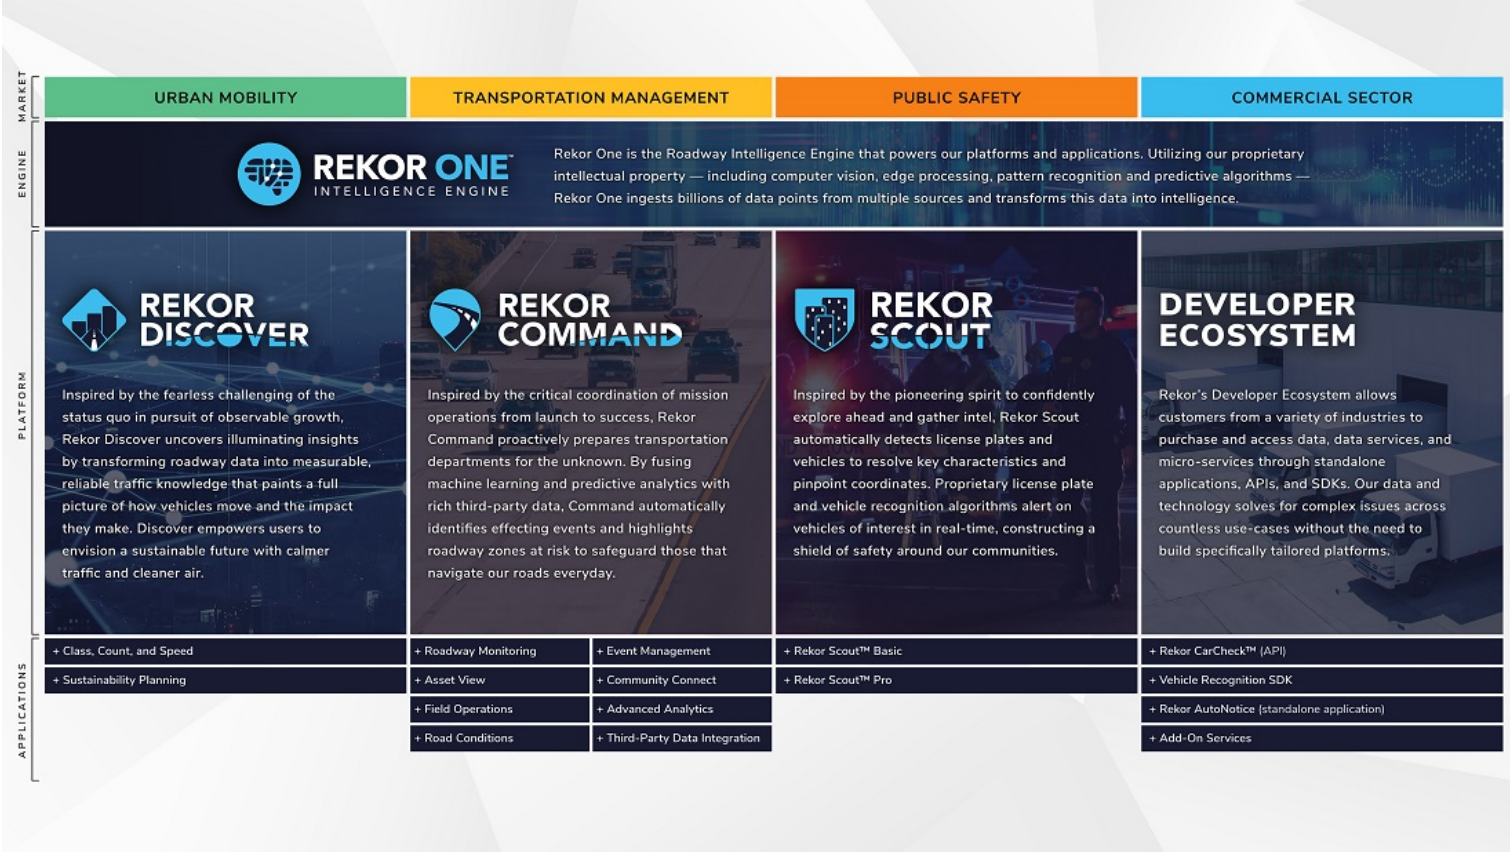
MARKET

URBAN MOBILITY

TRANSPORTATION MANAGEMENT

PUBLIC SAFETY

COMMERCIAL SECTOR

ENGINE

REKOR ONE
INTELLIGENCE ENGINE

Rekor One is the Roadway Intelligence Engine that powers our platforms and applications. Utilizing our proprietary intellectual property — including computer vision, edge processing, pattern recognition and predictive algorithms — Rekor One ingests billions of data points from multiple sources and transforms this data into intelligence.

PLATFORM

REKOR DISCOVER

Inspired by the fearless challenging of the status quo in pursuit of observable growth, Rekor Discover uncovers illuminating insights by transforming roadway data into measurable, reliable traffic knowledge that paints a full picture of how vehicles move and the impact they make. Discover empowers users to envision a sustainable future with calmer traffic and cleaner air.

REKOR COMMAND

Inspired by the critical coordination of mission operations from launch to success, Rekor Command proactively prepares transportation departments for the unknown. By fusing machine learning and predictive analytics with rich third-party data, Command automatically identifies effecting events and highlights roadway zones at risk to safeguard those that navigate our roads everyday.

REKOR SCOUT

Inspired by the pioneering spirit to confidently explore ahead and gather intel, Rekor Scout automatically detects license plates and vehicles to resolve key characteristics and pinpoint coordinates. Proprietary license plate and vehicle recognition algorithms alert on vehicles of interest in real-time, constructing a shield of safety around our communities.

DEVELOPER ECOSYSTEM

Rekor's Developer Ecosystem allows customers from a variety of industries to purchase and access data, data services, and micro-services through standalone applications, APIs, and SDKs. Our data and technology solves for complex issues across countless use-cases without the need to build specifically tailored platforms.

APPLICATIONS

+ Class, Count, and Speed
+ Sustainability Planning

+ Roadway Monitoring
+ Event Management
+ Asset View
+ Community Connect
+ Field Operations
+ Advanced Analytics
+ Road Conditions
+ Third-Party Data Integration

+ Rekor Scout™ Basic
+ Rekor Scout™ Pro

+ Rekor CarCheck™ (API)
+ Vehicle Recognition SDK
+ Rekor AutoNotice (standalone application)
+ Add-On Services